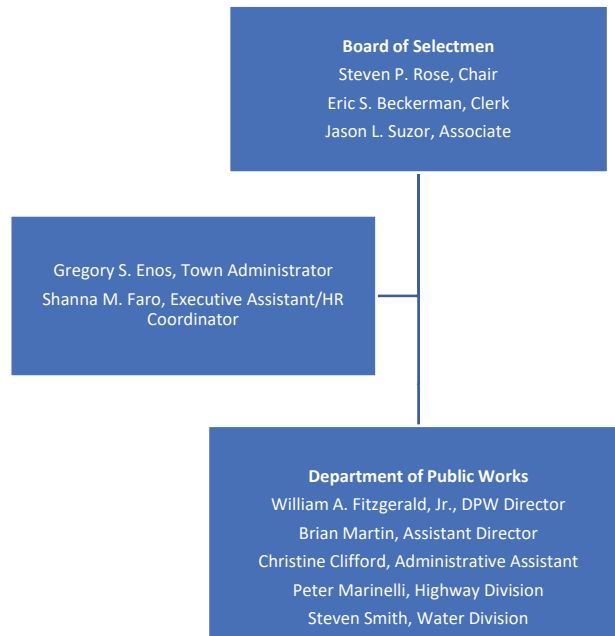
**Board of Selectmen**
Steven P. Rose, Chair
Eric S. Beckerman, Clerk
Jason L. Suzor, Associate

Gregory S. Enos, Town Administrator
Shanna M. Faro, Executive Assistant/HR Coordinator

**Department of Public Works**
William A. Fitzgerald, Jr., DPW Director
Brian Martin, Assistant Director
Christine Clifford, Administrative Assistant
Peter Marinelli, Highway Division
Steven Smith, Water Division